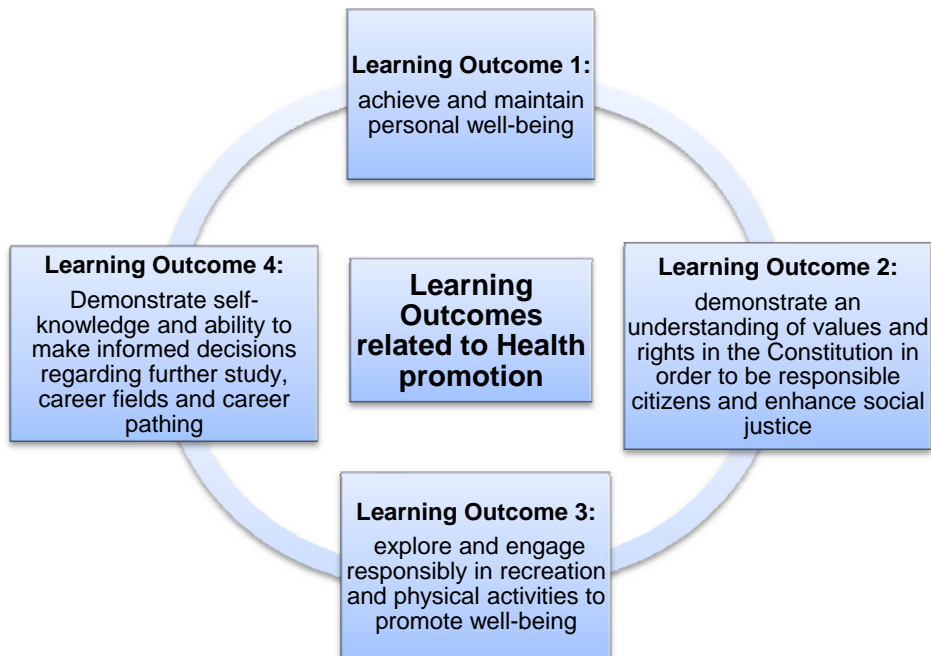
Learning Outcome 1:
achieve and maintain personal well-being

Learning Outcome 4:
Demonstrate self-knowledge and ability to make informed decisions regarding further study, career fields and career pathing

Learning Outcomes related to Health promotion

Learning Outcome 2:
demonstrate an understanding of values and rights in the Constitution in order to be responsible citizens and enhance social justice

Learning Outcome 3:
explore and engage responsibly in recreation and physical activities to promote well-being